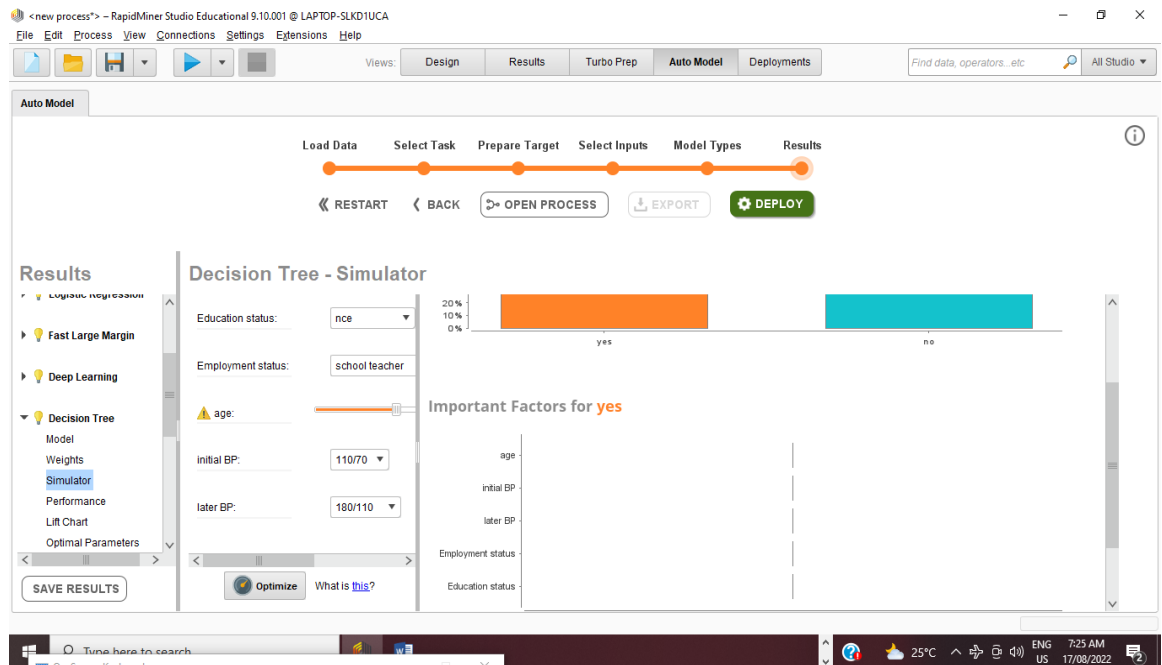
<new process*> – RapidMiner Studio Educational 9.10.001 @ LAPTOP-SLKD1UCA

File Edit Process View Connections Settings Extensions Help

Views: Design Results Turbo Prep Auto Model Deployments

Find data, operators...etc

All Studio

Auto Model

Load Data Select Task Prepare Target Select Inputs Model Types Results

RESTART BACK OPEN PROCESS EXPORT DEPLOY

Results

Logistic Regression

Fast Large Margin

Deep Learning

Decision Tree

Model

Weights

Simulator

Performance

Lift Chart

Optimal Parameters

SAVE RESULTS

Decision Tree - Simulator

Education status: nce

Employment status: school teacher

age:

initial BP: 110/70

later BP: 180/110

Optimize

What is this?

20%
10%
0%

yes

no

Important Factors for yes

age

initial BP

later BP

Employment status

Education status

Type here to search

25°C

ENG US

7:25 AM 17/08/2022

2